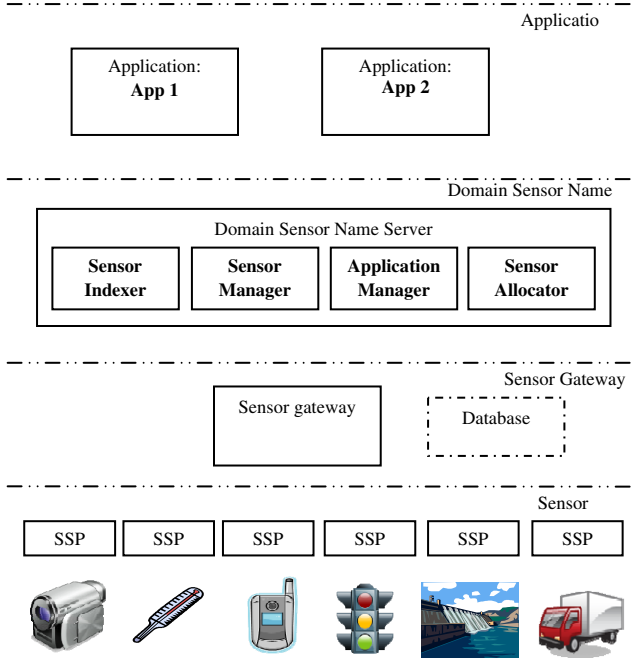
Applicatio

Application:
**App 1**

Application:
**App 2**

Domain Sensor Name

Domain Sensor Name Server

**Sensor Indexer**

**Sensor Manager**

**Application Manager**

**Sensor Allocator**

Sensor Gateway

Sensor gateway

Database

Sensor

SSP

SSP

SSP

SSP

SSP

SSP